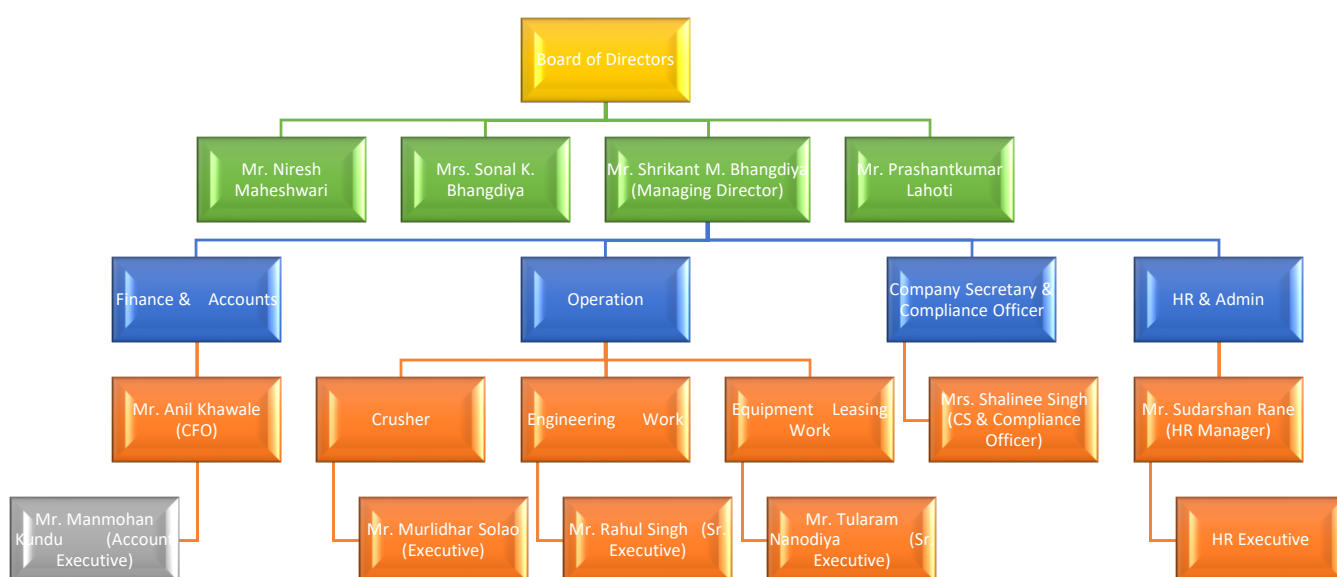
Board of Directors

Mr. Niresh Maheshwari

Mrs. Sonal K. Bhangdiya

Mr. Shrikant M. Bhangdiya (Managing Director)

Mr. Prashantkumar Lahoti

Finance & Accounts

Operation

Company Secretary & Compliance Officer

HR & Admin

Mr. Anil Khawale (CFO)

Crusher

Engineering Work

Equipment Leasing Work

Mrs. Shalinee Singh (CS & Compliance Officer)

Mr. Sudarshan Rane (HR Manager)

Mr. Manmohan Kundu (Accoun Executive)

Mr. Murlidhar Solao (Executive)

Mr. Rahul Singh (Sr. Executive)

Mr. Tularam Nanodiya (Sr Executive)

HR Executive